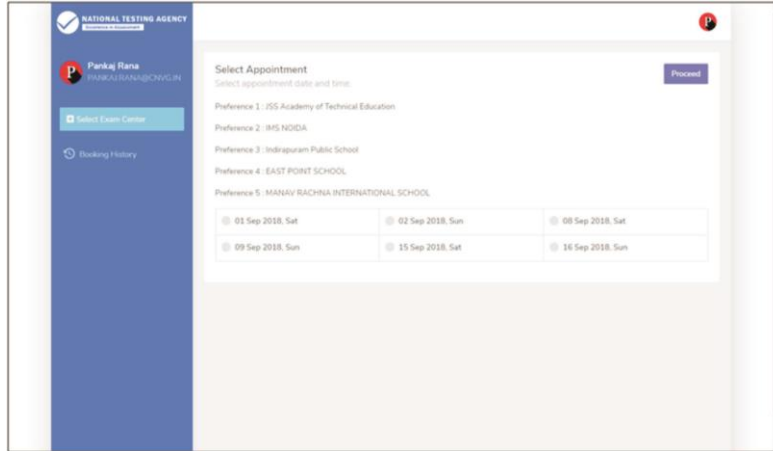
NATIONAL TESTING AGENCY
Excellence in Assessment

P

Pankaj Rana
PANKAJ.RANA@CNVG.IN

Select Exam Center

Booking History

Select Appointment
Select appointment date and time

Proceed

Preference 1 : JSS Academy of Technical Education

Preference 2 : IMS NOIDA

Preference 3 : Indirapuram Public School

Preference 4 : EAST POINT SCHOOL

Preference 5 : MANAV RACHNA INTERNATIONAL SCHOOL

| | | |
|---|---|---|
| 01 Sep 2018, Sat | 02 Sep 2018, Sun | 08 Sep 2018, Sat |
| 09 Sep 2018, Sun | 15 Sep 2018, Sat | 16 Sep 2018, Sun |